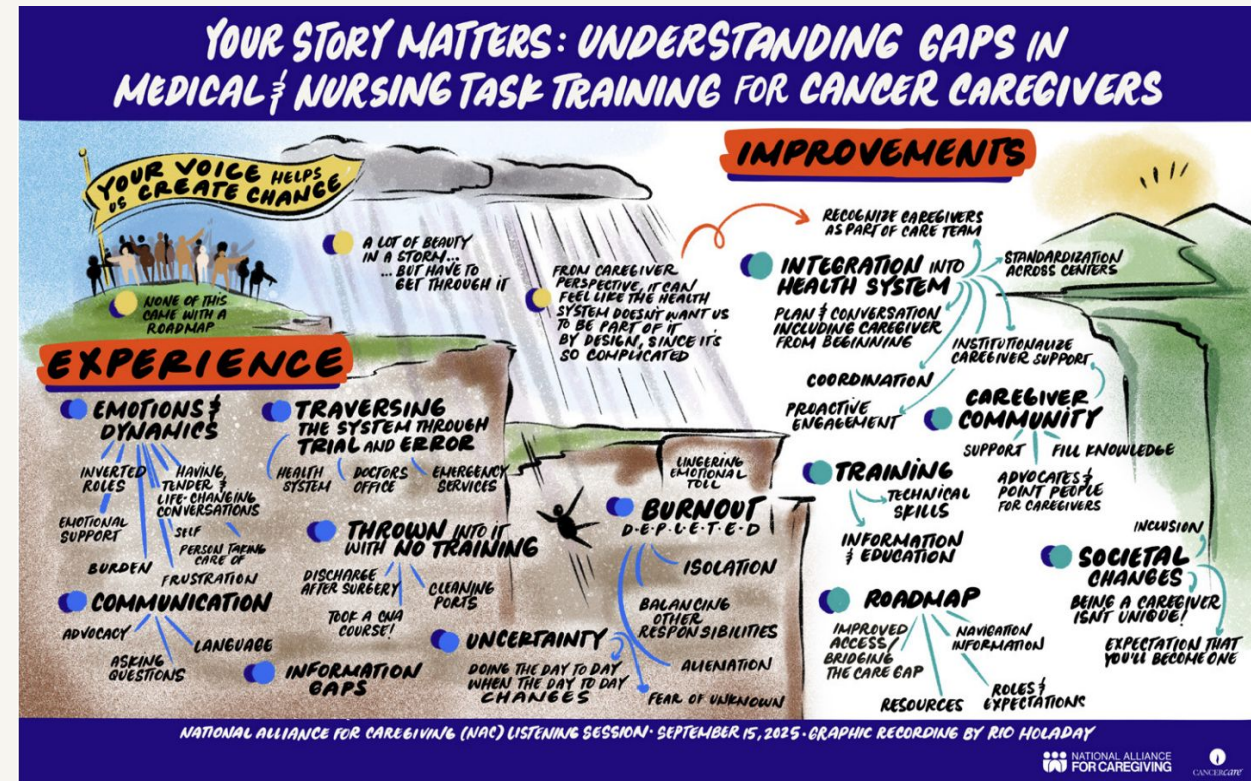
YOUR STORY MATTERS: UNDERSTANDING GAPS IN MEDICAL & NURSING TASK TRAINING FOR CANCER CAREGIVERS

YOUR VOICE HELPS US CREATE CHANGE

NONE OF THIS CAME WITH A ROADMAP

A LOT OF BEAUTY IN A STORM... ...BUT HAVE TO GET THROUGH IT

FROM CAREGIVER PERSPECTIVE, IT CAN FEEL LIKE THE HEALTH SYSTEM DOESN'T WANT US TO BE PART OF IT BY DESIGN, SINCE IT'S SO COMPLICATED

EXPERIENCE

EMOTIONS & DYNAMICS
INVERTED ROLES
HAVING TENDER & LIFE-CHANGING CONVERSATIONS
EMOTIONAL SUPPORT
SELF
PERSON TAKING CARE OF
BURDEN
FRUSTRATION

TRAVERSING THE SYSTEM THROUGH TRIAL AND ERROR
HEALTH SYSTEM
DOCTORS OFFICE
EMERGENCY SERVICES

THROWN INTO IT WITH NO TRAINING
DISCHARGE AFTER SURGERY
CLEANING PORTS
TOOK A CNA COURSE!

COMMUNICATION
ADVOCACY
LANGUAGE
ASKING QUESTIONS

INFORMATION GAPS

UNCERTAINTY
DOING THE DAY TO DAY WHEN THE DAY TO DAY CHANGES
FEAR OF UNKNOWN

LINGERING EMOTIONAL TOLL

BURNOUT
D-E-P-L-E-T-E-D
ISOLATION
BALANCING OTHER RESPONSIBILITIES
ALIENATION

IMPROVEMENTS

RECOGNIZE CAREGIVERS AS PART OF CARE TEAM

INTEGRATION INTO HEALTH SYSTEM
STANDARDIZATION ACROSS CENTERS
PLAN & CONVERSATION INCLUDING CAREGIVER FROM BEGINNING
INSTITUTIONALIZE CAREGIVER SUPPORT
COORDINATION
PROACTIVE ENGAGEMENT

CAREGIVER COMMUNITY
SUPPORT
FILL KNOWLEDGE
ADVOCATES & POINT PEOPLE FOR CAREGIVERS

TRAINING
TECHNICAL SKILLS
INFORMATION & EDUCATION

INCLUSION
SOCIETAL CHANGES
BEING A CAREGIVER ISN'T UNIQUE!
EXPECTATION THAT YOU'LL BECOME ONE

ROADMAP
IMPROVED ACCESS, BRIDGING THE CARE GAP
NAVIGATION INFORMATION
RESOURCES
ROLES & EXPECTATIONS

NATIONAL ALLIANCE FOR CAREGIVING (NAC) LISTENING SESSION · SEPTEMBER 15, 2025 · GRAPHIC RECORDING BY RIO HOLADAY

NATIONAL ALLIANCE FOR CAREGIVING
CANCERcare